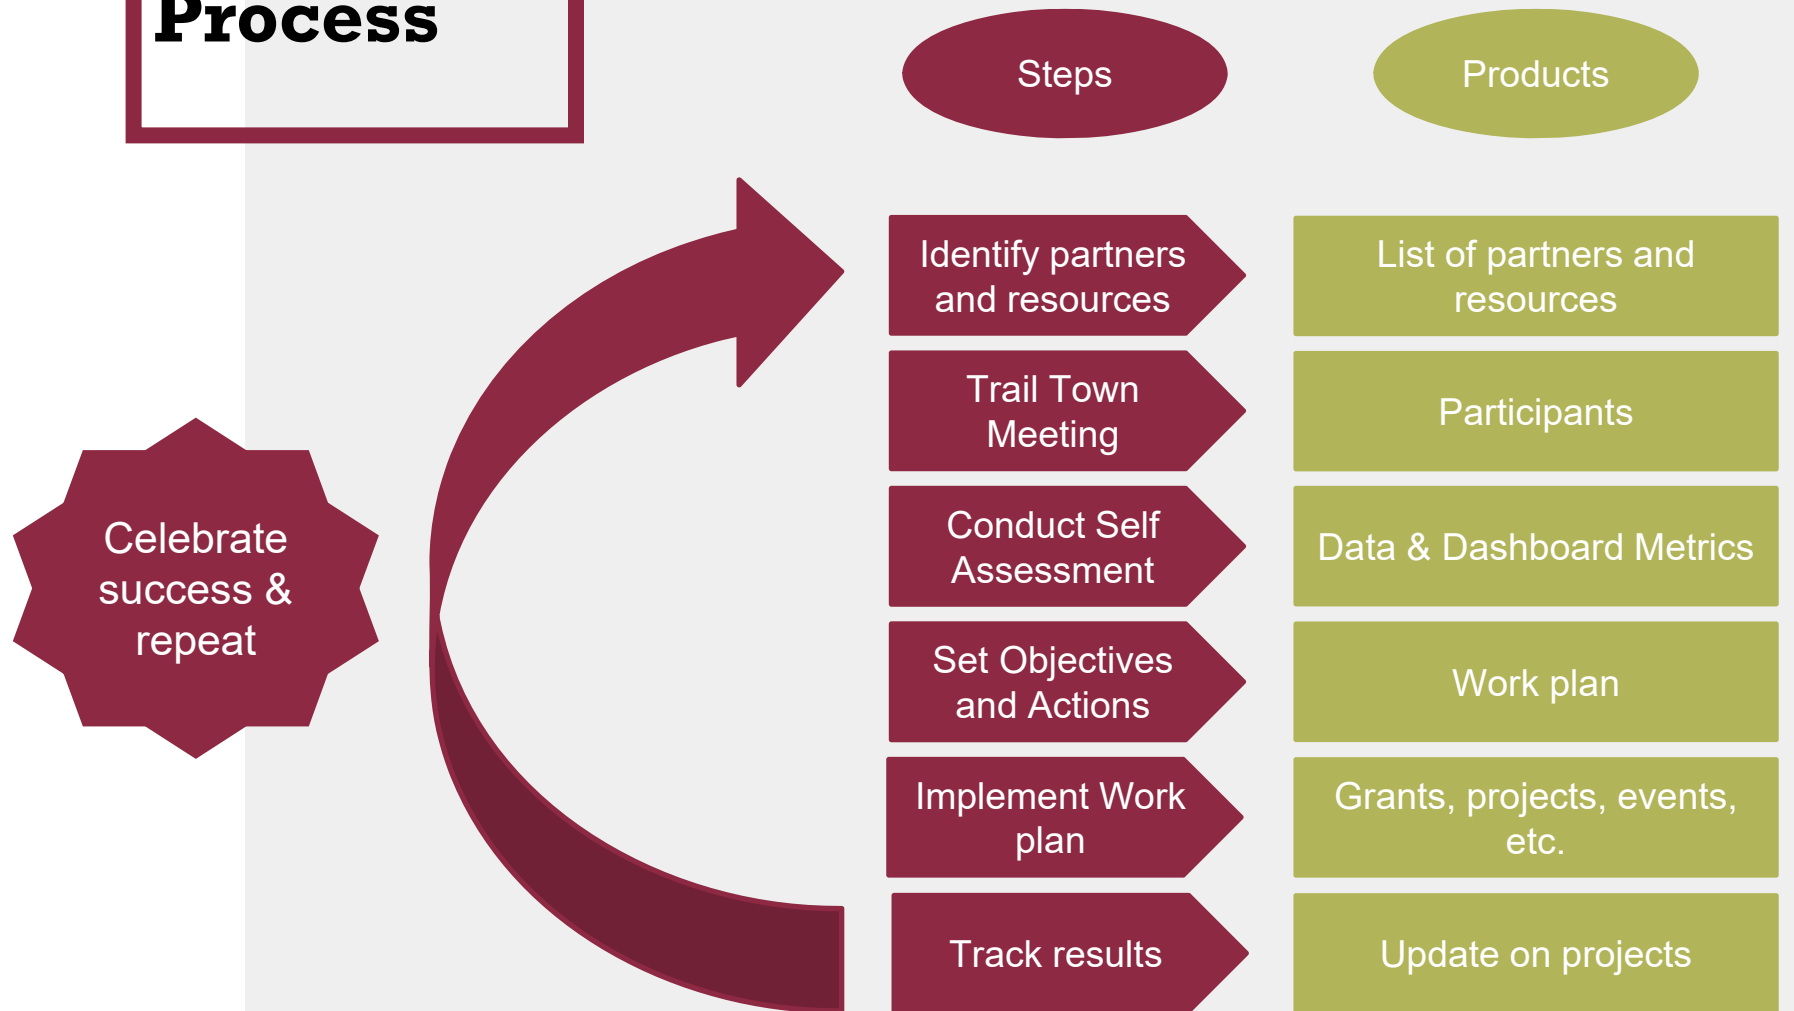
Process

Steps

Products

Identify partners and resources

List of partners and resources

Trail Town Meeting

Participants

Conduct Self Assessment

Data & Dashboard Metrics

Set Objectives and Actions

Work plan

Implement Work plan

Grants, projects, events, etc.

Track results

Update on projects

Celebrate success & repeat